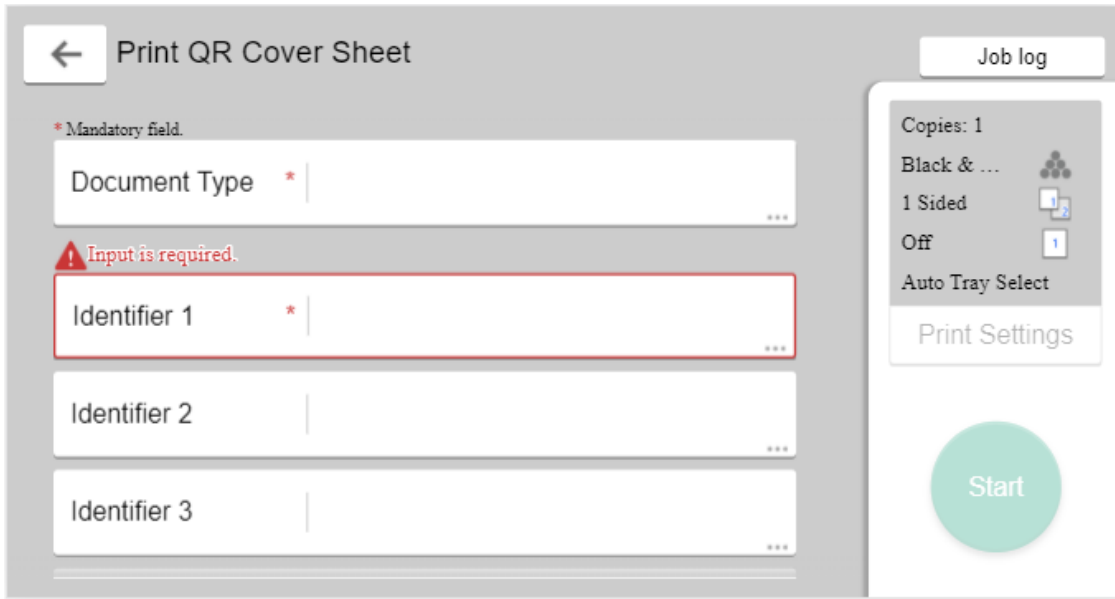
Print QR Cover Sheet

Job log

* Mandatory field.

Document Type *

Input is required.

Identifier 1 *

Identifier 2

Identifier 3

Copies: 1

Black & ...

1 Sided

Off

Auto Tray Select

Print Settings

Start